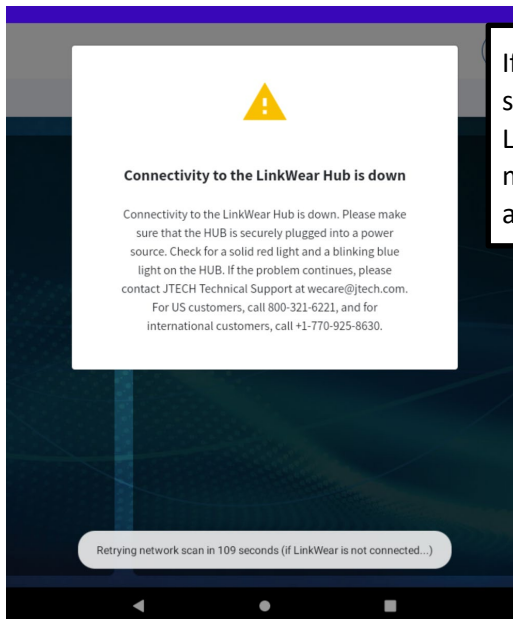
Connectivity to the LinkWear Hub is down

Connectivity to the LinkWear Hub is down. Please make sure that the HUB is securely plugged into a power source. Check for a solid red light and a blinking blue light on the HUB. If the problem continues, please contact JTECH Technical Support at wecare@jtech.com. For US customers, call 800-321-6221, and for international customers, call +1-770-925-8630.

If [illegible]
s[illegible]
L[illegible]
n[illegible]
a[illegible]

Retrying network scan in 109 seconds (if LinkWear is not connected...)